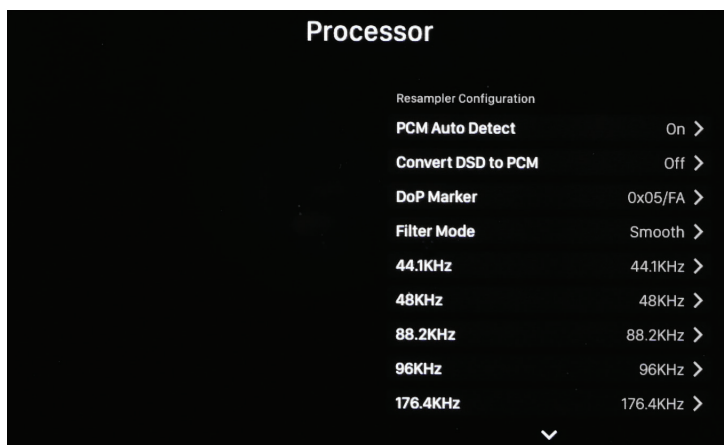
Processor

Resampler Configuration

| | |
|---|---|
| PCM Auto Detect | On > |
| Convert DSD to PCM | Off > |
| DoP Marker | 0x05/FA > |
| Filter Mode | Smooth > |
| 44.1KHz | 44.1KHz > |
| 48KHz | 48KHz > |
| 88.2KHz | 88.2KHz > |
| 96KHz | 96KHz > |
| 176.4KHz | 176.4KHz > |